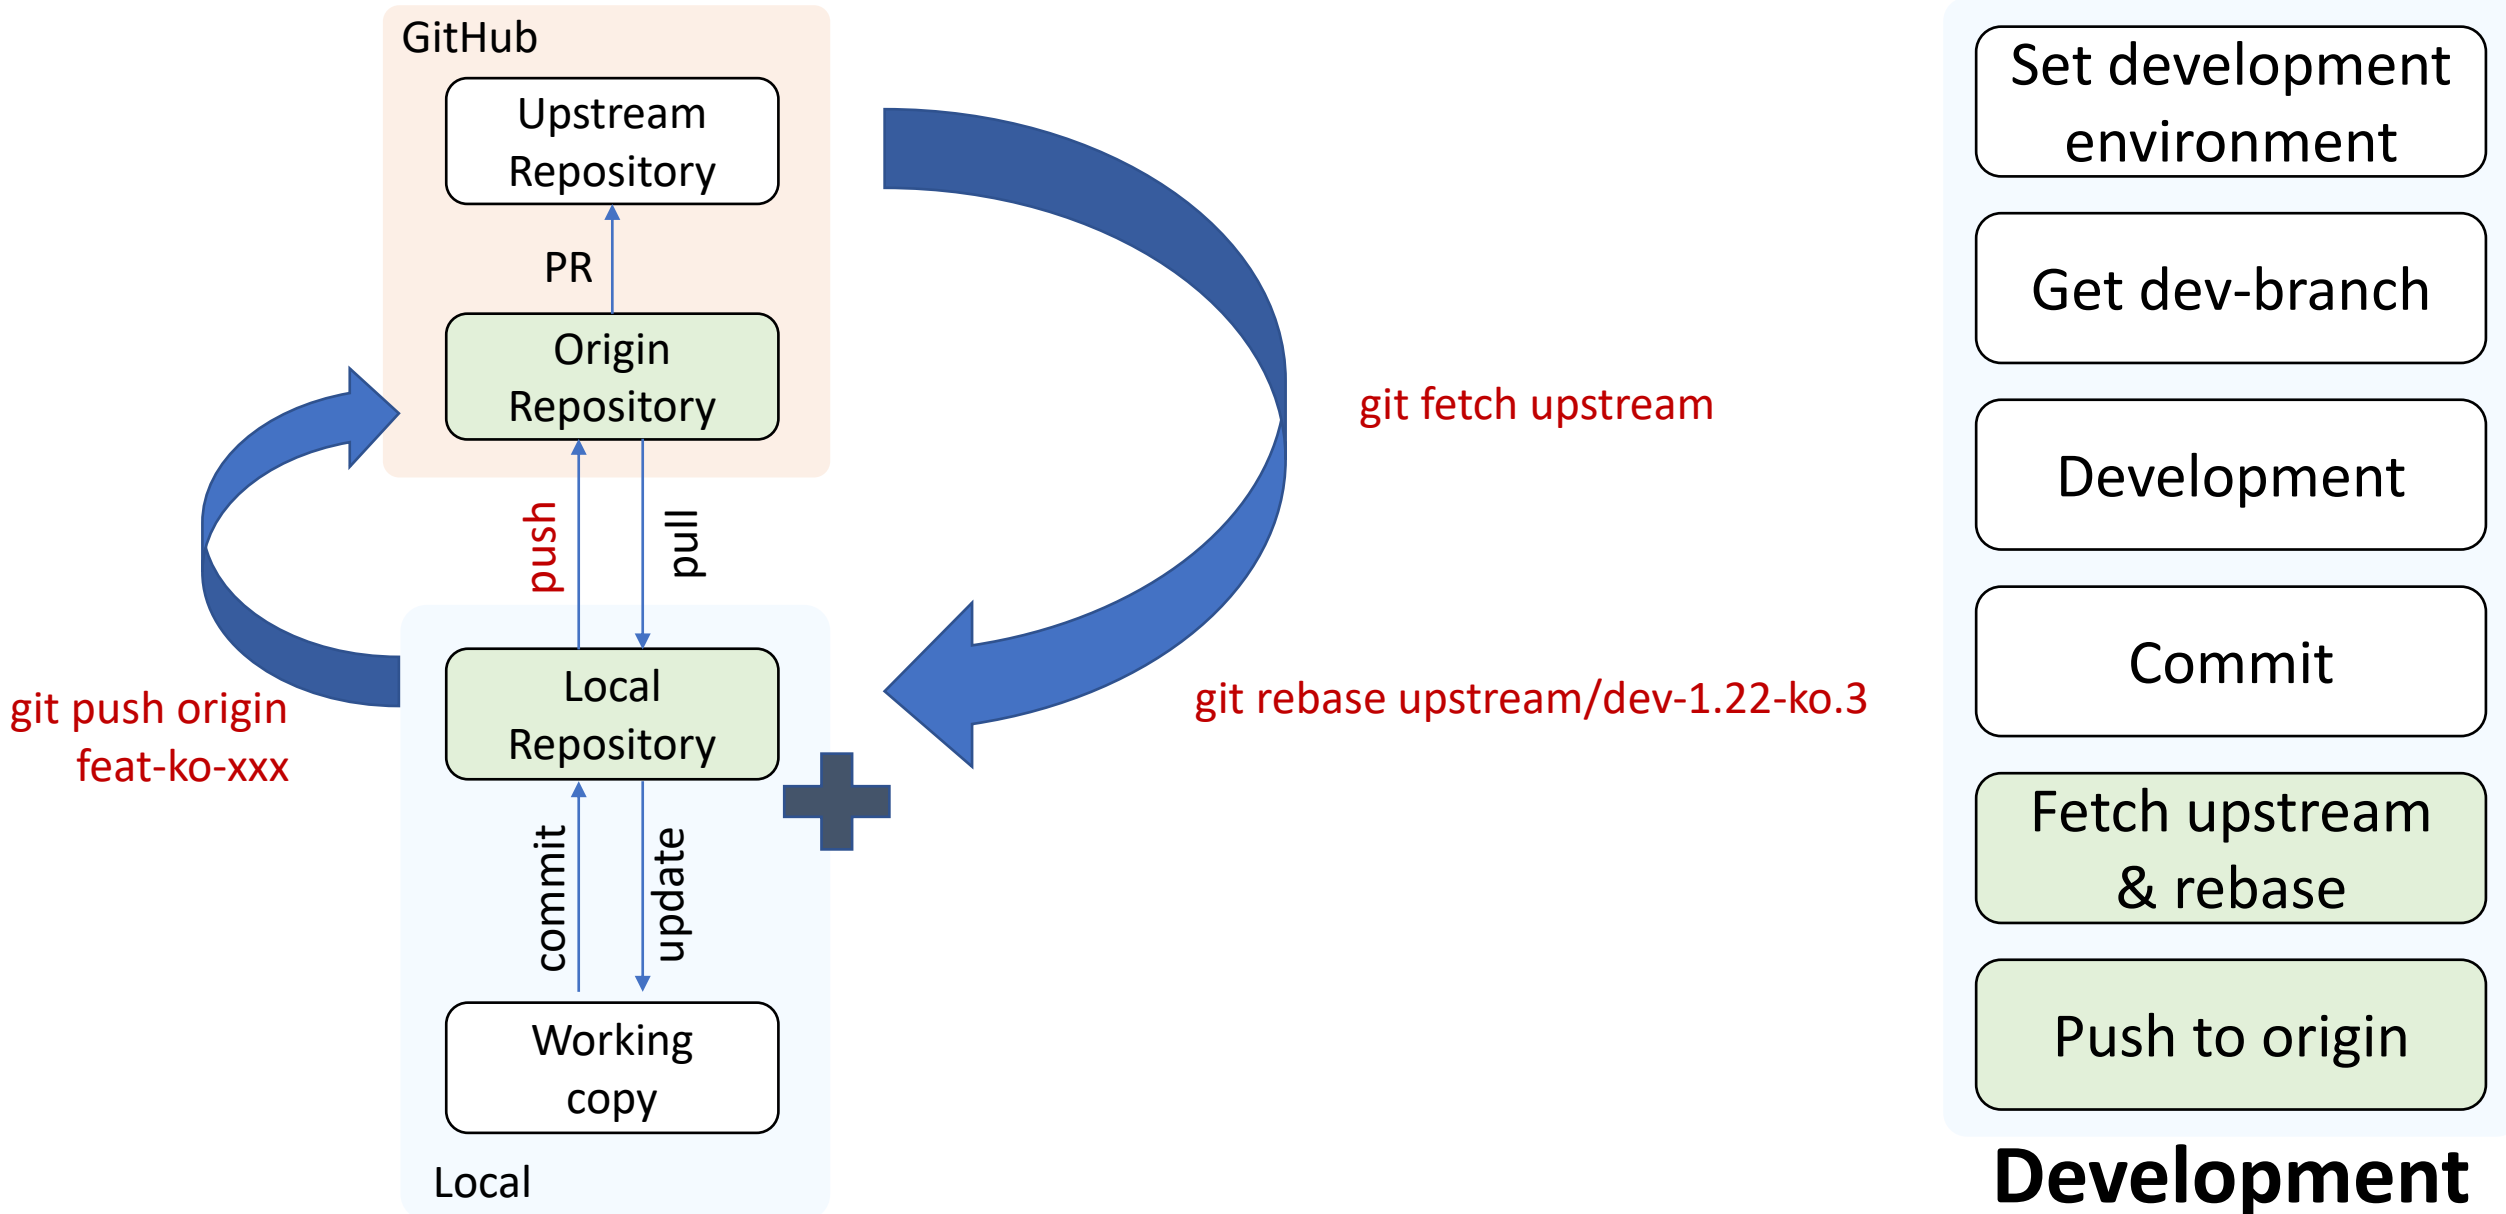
GitHub

Upstream Repository

PR

Origin Repository

push

pull

git fetch upstream

git push origin feat-ko-xxx

Local Repository

git rebase upstream/dev-1.22-ko.3

commit

update

Working copy

Local

Set development environment

Get dev-branch

Development

Commit

Fetch upstream & rebase

Push to origin

Development